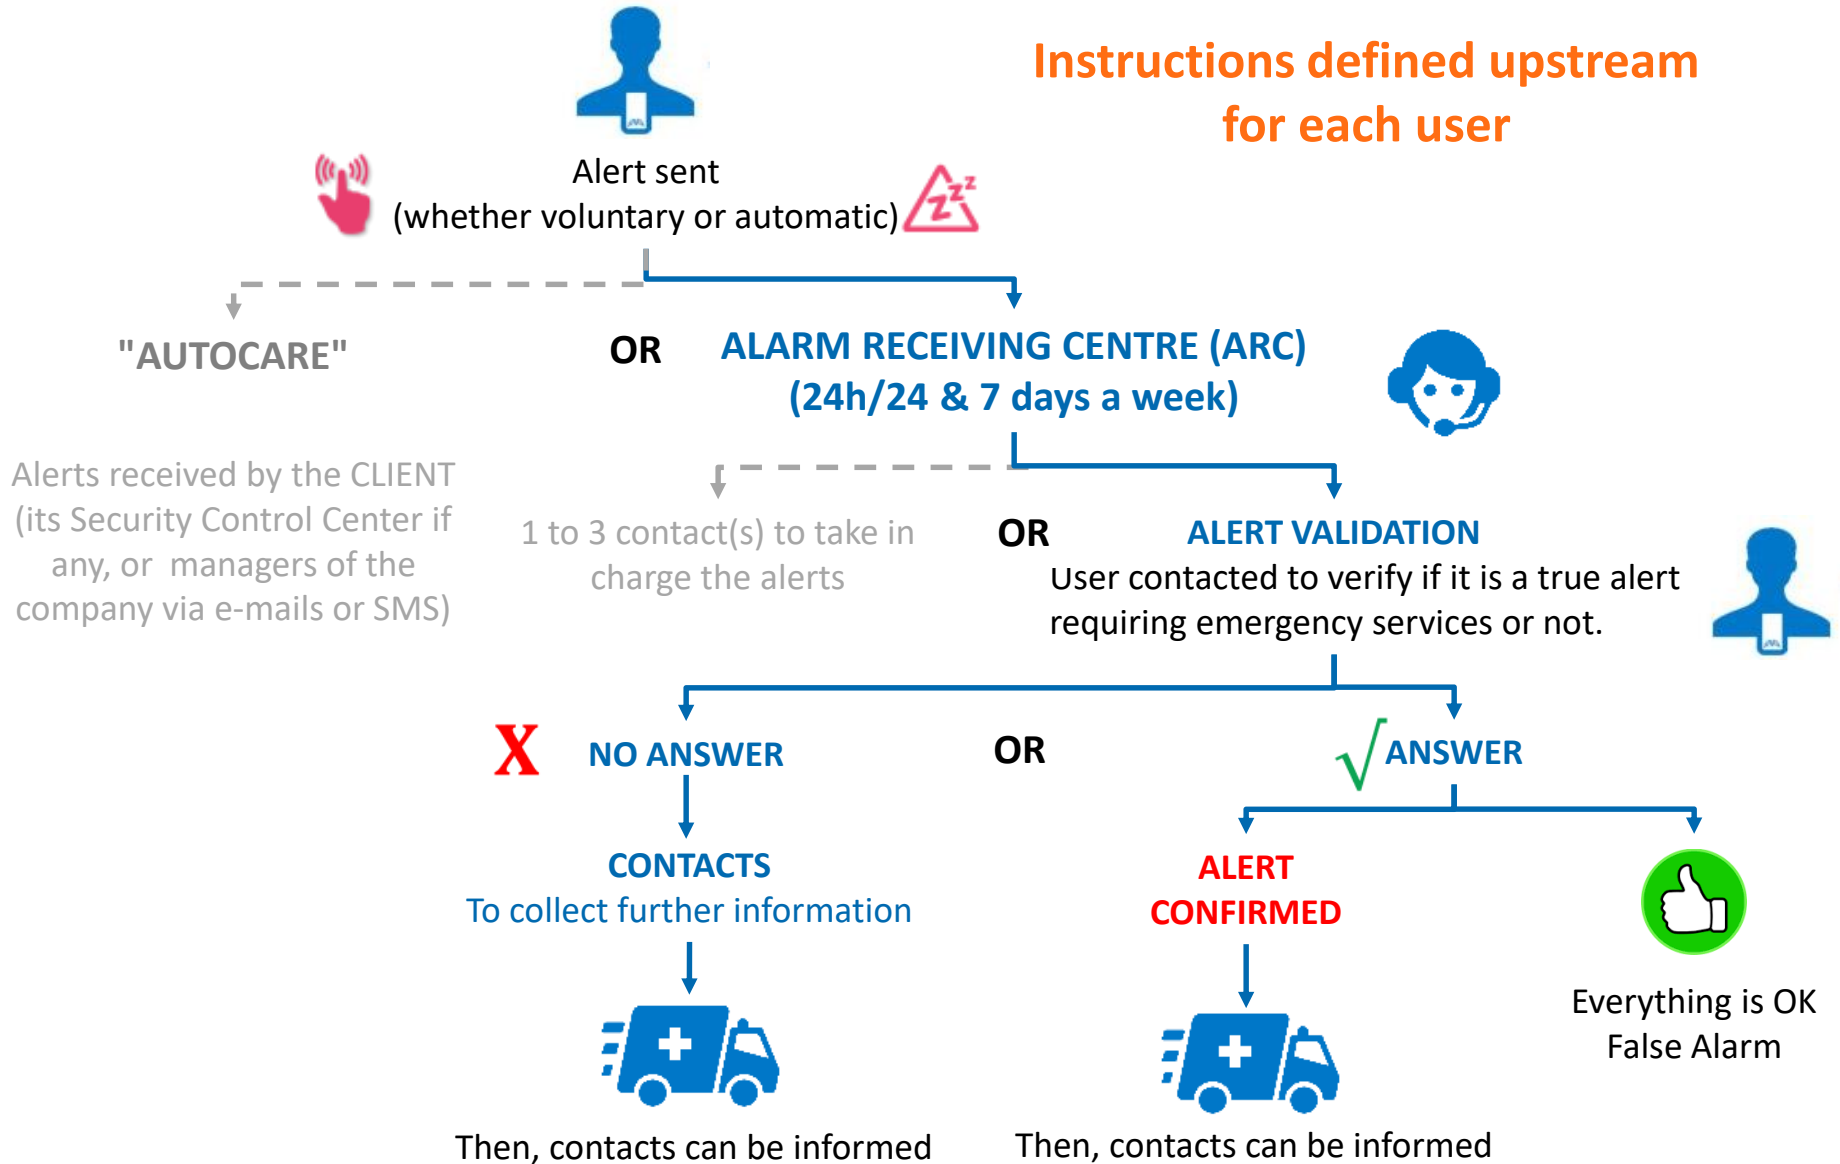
Instructions defined upstream for each user

Alert sent
(whether voluntary or automatic)

"AUTOCARE"

OR

ALARM RECEIVING CENTRE (ARC)
(24h/24 & 7 days a week)

Alerts received by the CLIENT (its Security Control Center if any, or managers of the company via e-mails or SMS)

1 to 3 contact(s) to take in charge the alerts

OR

ALERT VALIDATION
User contacted to verify if it is a true alert requiring emergency services or not.

X NO ANSWER

OR

√ ANSWER

CONTACTS
To collect further information

ALERT CONFIRMED

Everything is OK
False Alarm

Then, contacts can be informed

Then, contacts can be informed